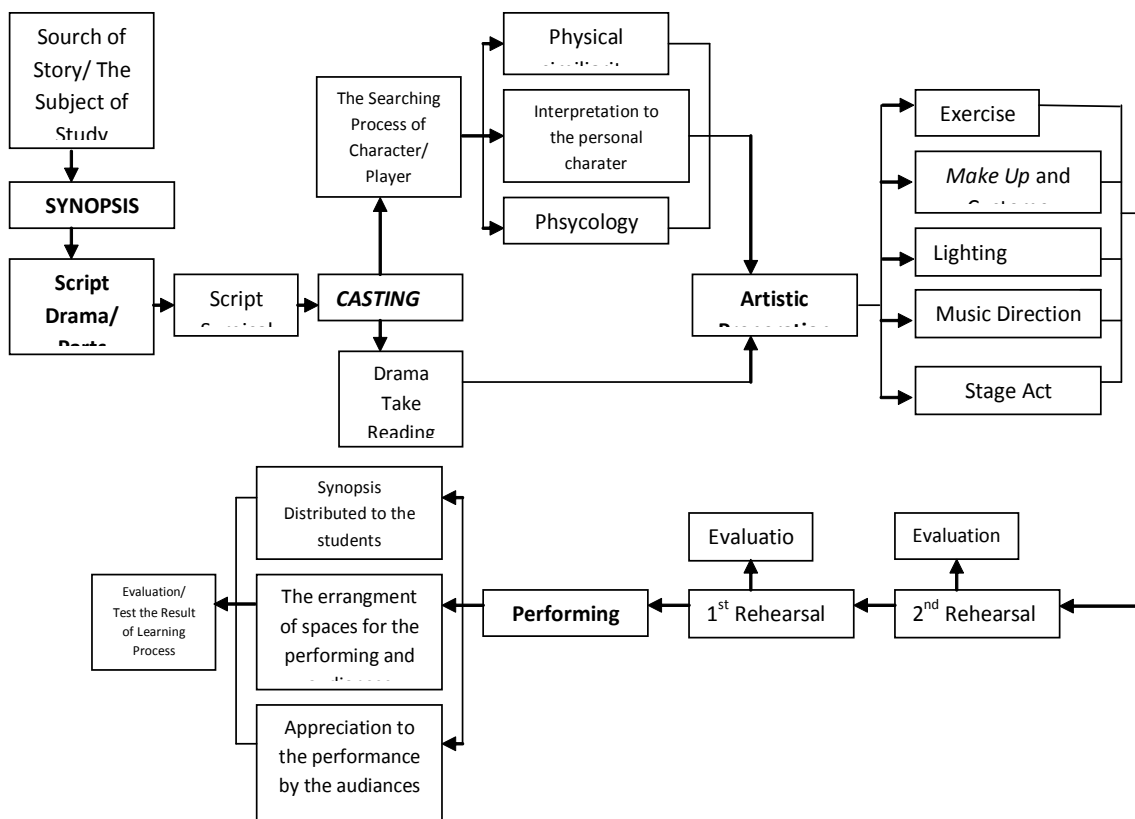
Source of Story/ The Subject of Study

SYNOPSIS

Script Drama/ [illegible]

Script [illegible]

CASTING

The Searching Process of Character/ Player

Physical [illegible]

Interpretation to the personal charater

Phsycology

Drama Take Reading

Artistic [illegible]

Exercise

Make Up and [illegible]

Lighting

Music Direction

Stage Act

Evaluation

2$^{nd}$ Rehearsal

Evaluatio

1$^{st}$ Rehearsal

Performing

Synopsis Distributed to the students

The errangment of spaces for the performing and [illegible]

Appreciation to the performance by the audiances

Evaluation/ Test the Result of Learning Process